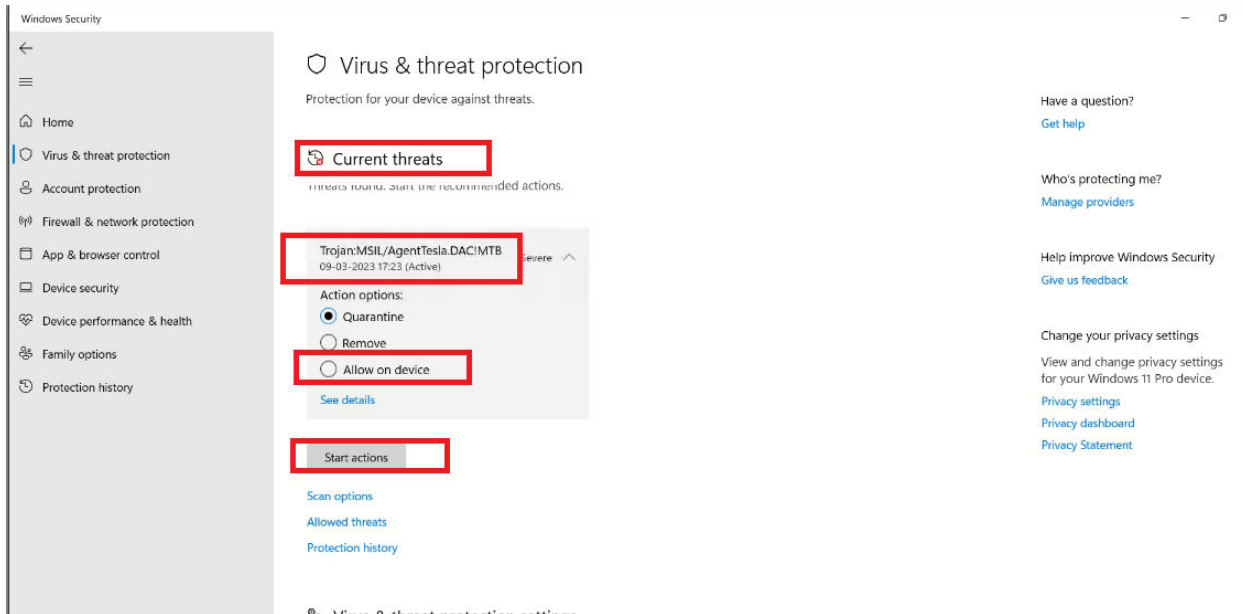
Windows Security

Home
Virus & threat protection
Account protection
Firewall & network protection
App & browser control
Device security
Device performance & health
Family options
Protection history

Virus & threat protection

Protection for your device against threats.

Current threats

Threats found. Start the recommended actions.

Trojan:MSIL/AgentTesla.DAC!MTB
09-03-2023 17:23 (Active)
Severe

Action options:
Quarantine
Remove
Allow on device
See details

Start actions

Scan options
Allowed threats
Protection history

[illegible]

Have a question?
Get help

Who's protecting me?
Manage providers

Help improve Windows Security
Give us feedback

Change your privacy settings
View and change privacy settings for your Windows 11 Pro device.
Privacy settings
Privacy dashboard
Privacy Statement